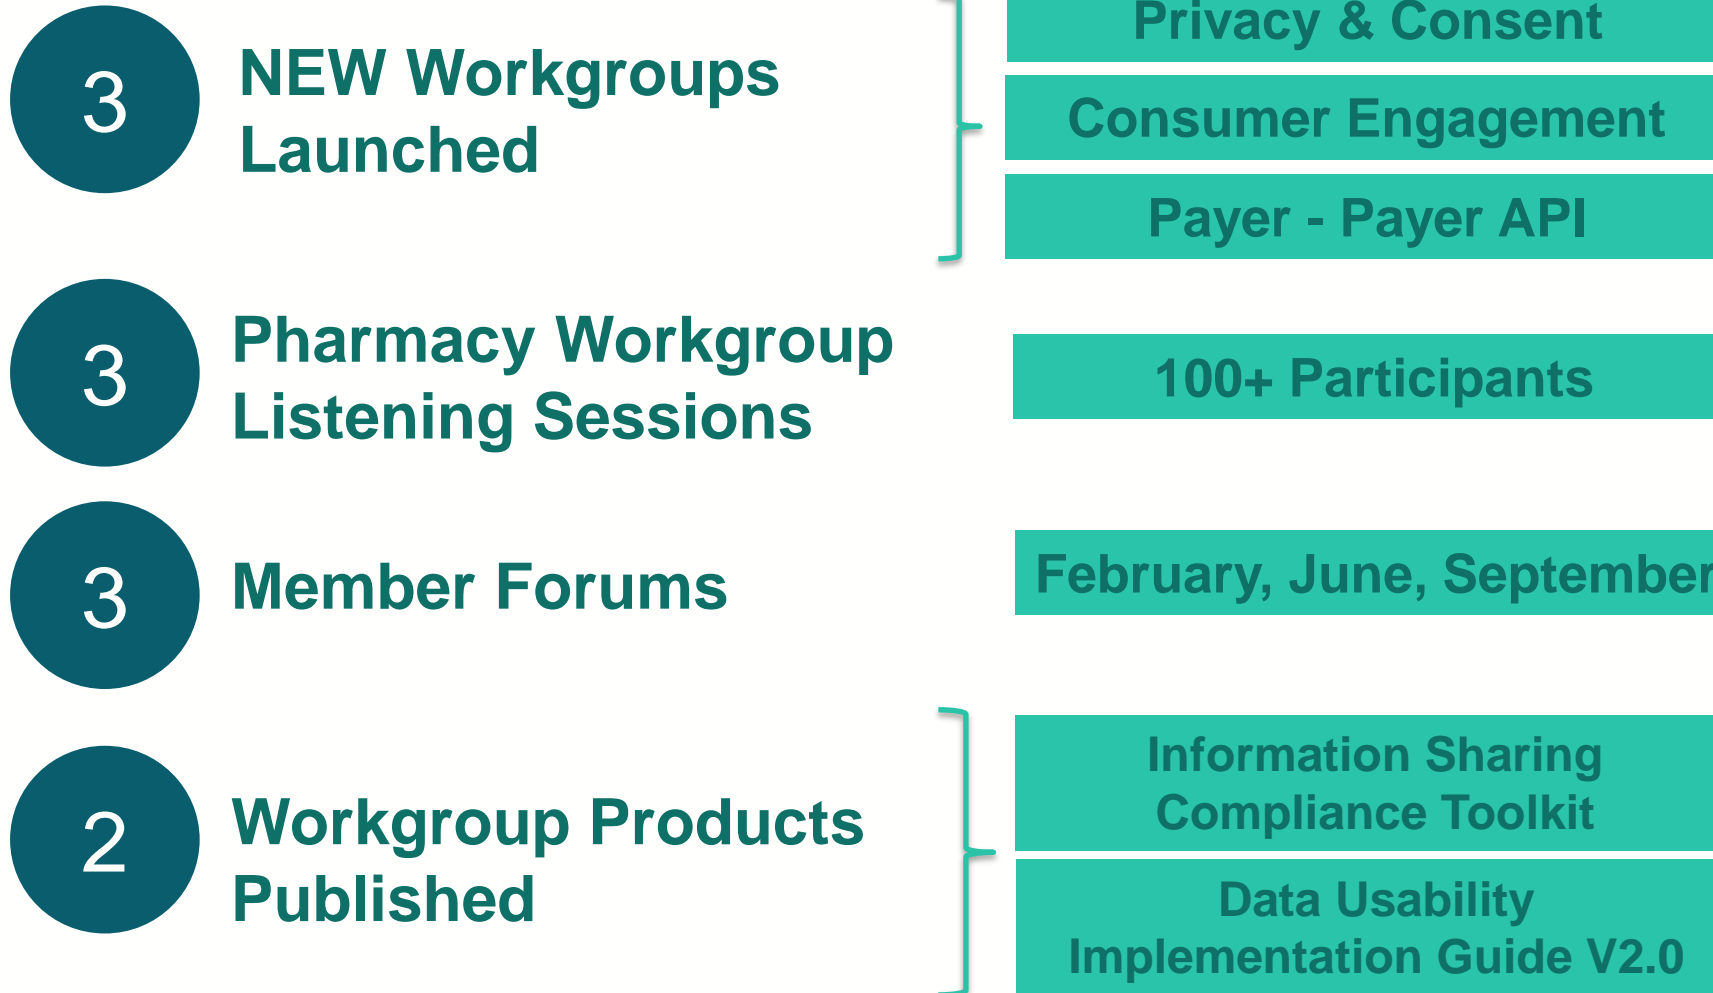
3

NEW Workgroups Launched

Privacy & Consent

Consumer Engagement

Payer - Payer API

3

Pharmacy Workgroup Listening Sessions

100+ Participants

3

Member Forums

February, June, September

2

Workgroup Products Published

Information Sharing Compliance Toolkit

Data Usability Implementation Guide V2.0